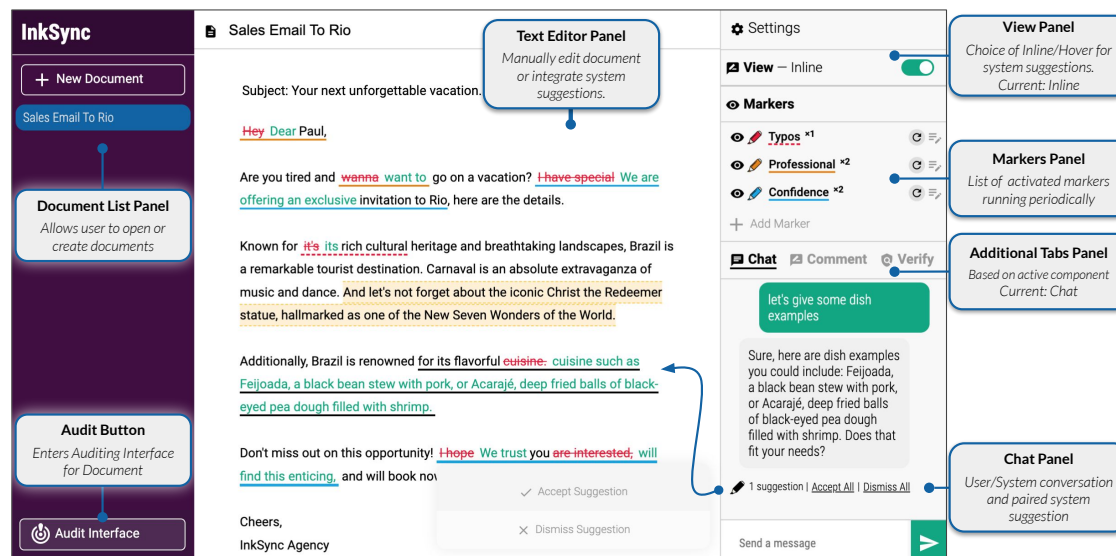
InkSync

+ New Document

Sales Email To Rio

Document List Panel
Allows user to open or create documents

Audit Button
Enters Auditing Interface for Document

Audit Interface

Sales Email To Rio

Text Editor Panel
Manually edit document or integrate system suggestions.

Subject: Your next unforgettable vacation.

Hey Dear Paul,

Are you tired and wanna want to go on a vacation? I have special We are offering an exclusive invitation to Rio, here are the details.

Known for it's its rich cultural heritage and breathtaking landscapes, Brazil is a remarkable tourist destination. Carnaval is an absolute extravaganza of music and dance. And let's not forget about the iconic Christ the Redeemer statue, hallmarked as one of the New Seven Wonders of the World.

Additionally, Brazil is renowned for its flavorful cuisine. cuisine such as Feijoada, a black bean stew with pork, or Acarajé, deep fried balls of black-eyed pea dough filled with shrimp.

Don't miss out on this opportunity! I hope We trust you are interested, will find this enticing, and will book nov

✓ Accept Suggestion

✕ Dismiss Suggestion

Cheers,
InkSync Agency

Settings

View — Inline

View Panel
Choice of Inline/Hover for system suggestions. Current: Inline

Markers

Typos ×1
Professional ×2
Confidence ×2
+ Add Marker

Markers Panel
List of activated markers running periodically

Chat Comment Verify

Additional Tabs Panel
Based on active component Current: Chat

let's give some dish examples

Sure, here are dish examples you could include: Feijoada, a black bean stew with pork, or Acarajé, deep fried balls of black-eyed pea dough filled with shrimp. Does that fit your needs?

1 suggestion | Accept All | Dismiss All

Chat Panel
User/System conversation and paired system suggestion

Send a message